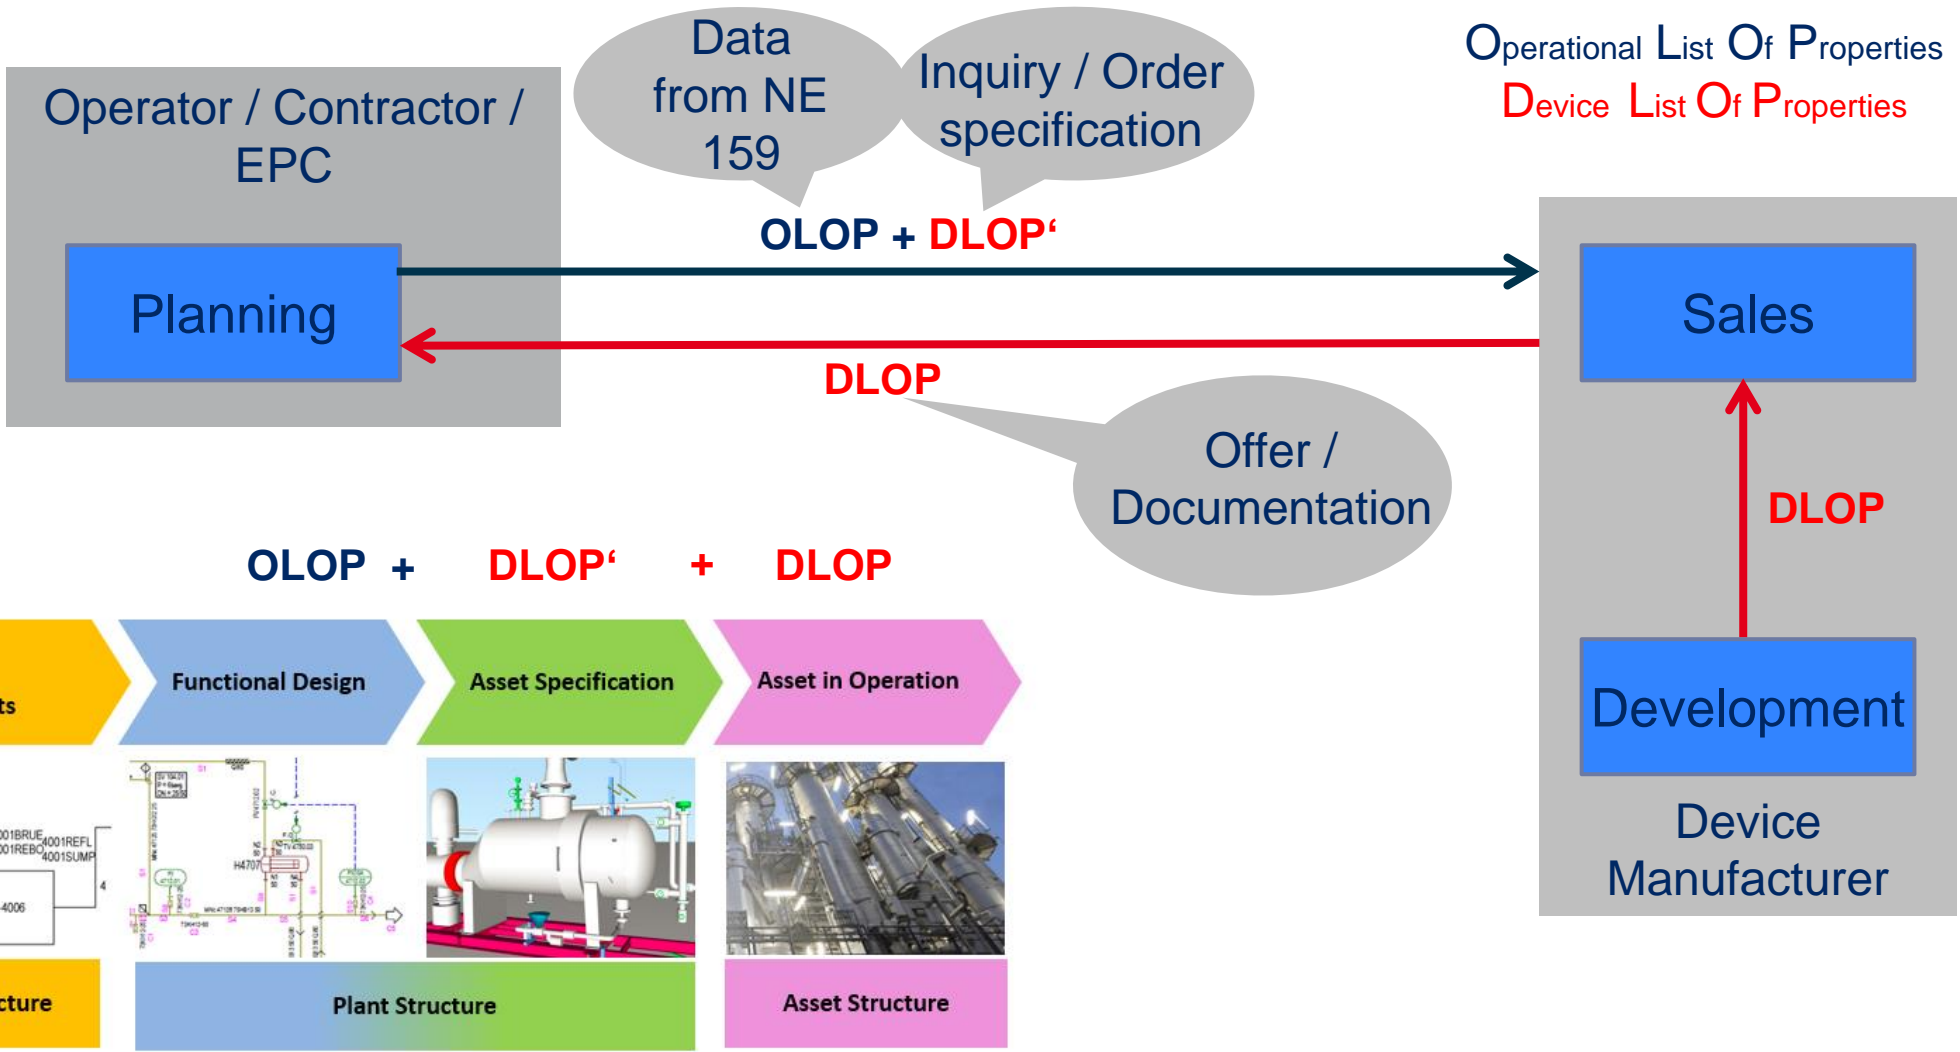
Operator / Contractor / EPC

Planning

Data from NE 159

Inquiry / Order specification

Operational List Of Properties
Device List Of Properties

OLOP + DLOP'

DLOP

Offer / Documentation

Sales

DLOP

Development

Device Manufacturer

OLOP + DLOP' + DLOP

ts

Functional Design

Asset Specification

Asset in Operation

001BRUE 4001REFL
001REBO 4001SUMP
4006
4
H4707

cture

Plant Structure

Asset Structure